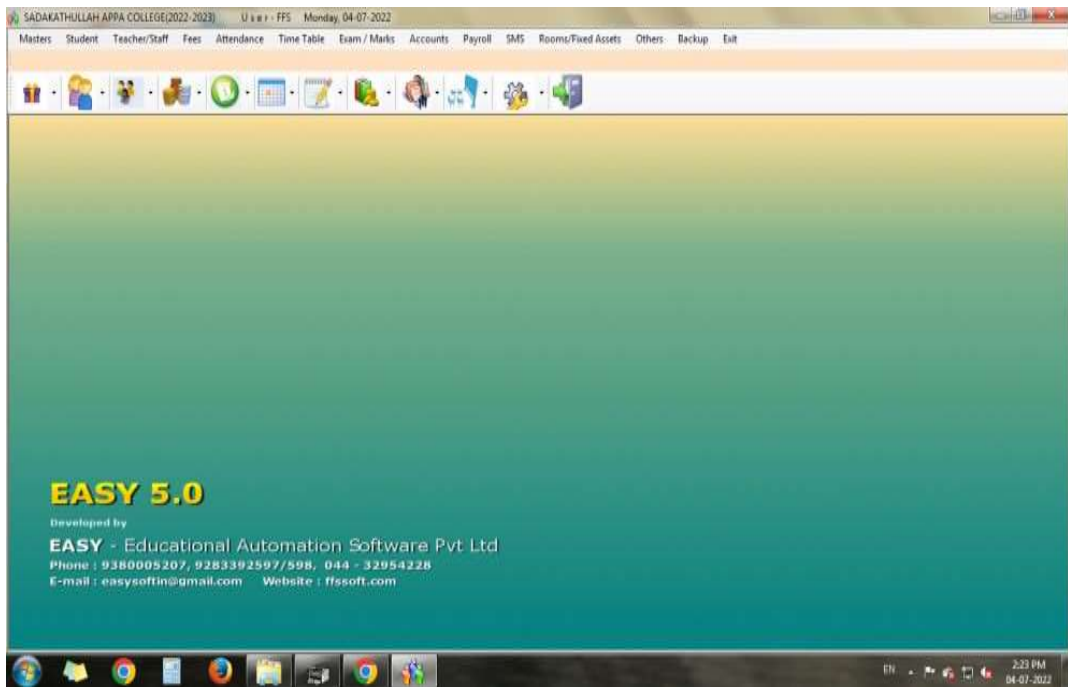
SADAKATHULLAH APPA COLLEGE(2022-2023)    User - FFS    Monday, 04-07-2022

Masters  Student  Teacher/Staff  Fees  Attendance  Time Table  Exam / Marks  Accounts  Payroll  SMS  Rooms/Fixed Assets  Others  Backup  Exit

EASY 5.0

Developed by

EASY - Educational Automation Software Pvt Ltd

Phone : 9380005207, 9283392597/598, 044 - 32954228

E-mail : easysoftin@gmail.com    Website : ffssoft.com

EN

2:23 PM
04-07-2022